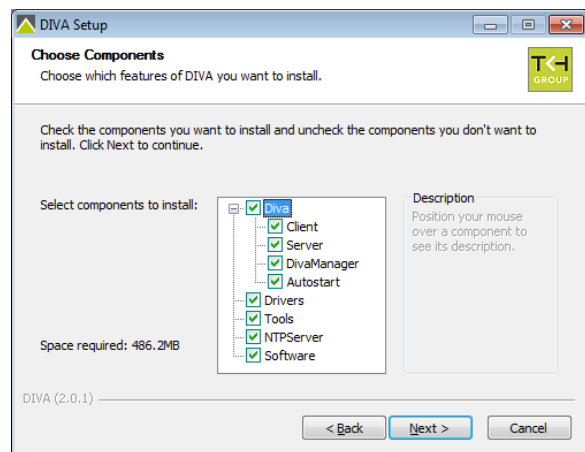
DIVA Setup

Choose Components

Choose which features of DIVA you want to install.

TKH GROUP

Check the components you want to install and uncheck the components you don't want to install. Click Next to continue.

Select components to install:

Diva
Client
Server
DivaManager
Autostart
Drivers
Tools
NTPServer
Software

Description

Position your mouse over a component to see its description.

Space required: 486.2MB

DIVA (2.0.1)

< Back

Next >

Cancel